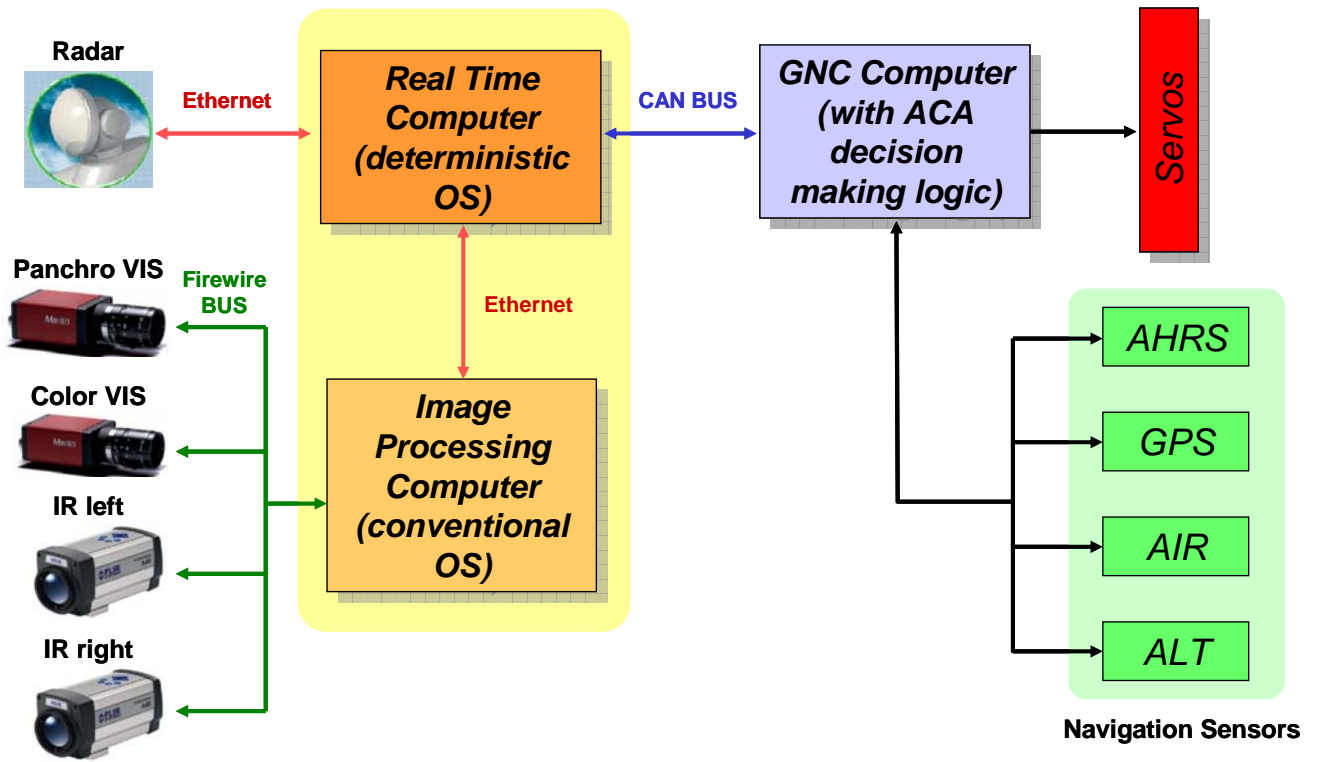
Radar

Ethernet

Real Time Computer (deterministic OS)

CAN BUS

GNC Computer (with ACA decision making logic)

Servos

Panchro VIS

Firewire BUS

Ethernet

Color VIS

IR left

IR right

Image Processing Computer (conventional OS)

AHRS

GPS

AIR

ALT

Navigation Sensors